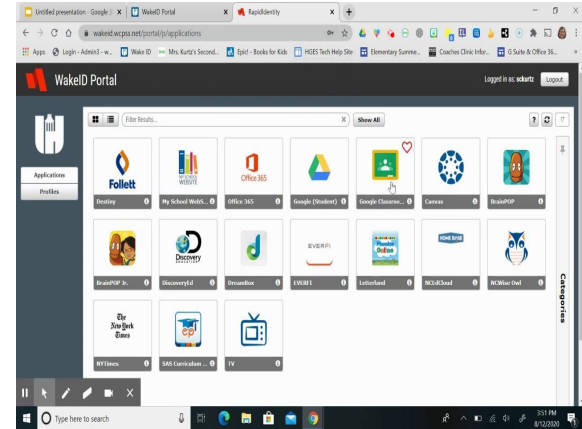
Untitled presentation - Google S ×
WakeID Portal ×
RapidIdentity ×
+
wakeid.wcpss.net/portal/p/applications
Apps Login - Admin3 - w... Wake ID Mrs. Kurtz's Second... Epic! - Books for Kids HGES Tech Help Site Elementary Summe... Coaches Clinic Infor... G Suite & Office 36...
WakeID Portal
Logged in as: sckurtz Logout
Filter Results... × Show All
Applications
Profiles
Follett
Destiny
MY SCHOOL WEBSITE
My School WebS...
Office 365
Office 365
Google (Student)
Google Classroo...
Canvas
BrainPOP
BrainPOP Jr.
Discovery
DiscoveryEd
DreamBox
EVERFI
EVERFI
Letterland Online
Letterland
HOME BASE
NCEdCloud
NCWise Owl
The New York Times
NYTimes
SAS Curriculum ...
TV
Categories
Type here to search
3:51 PM
8/12/2020